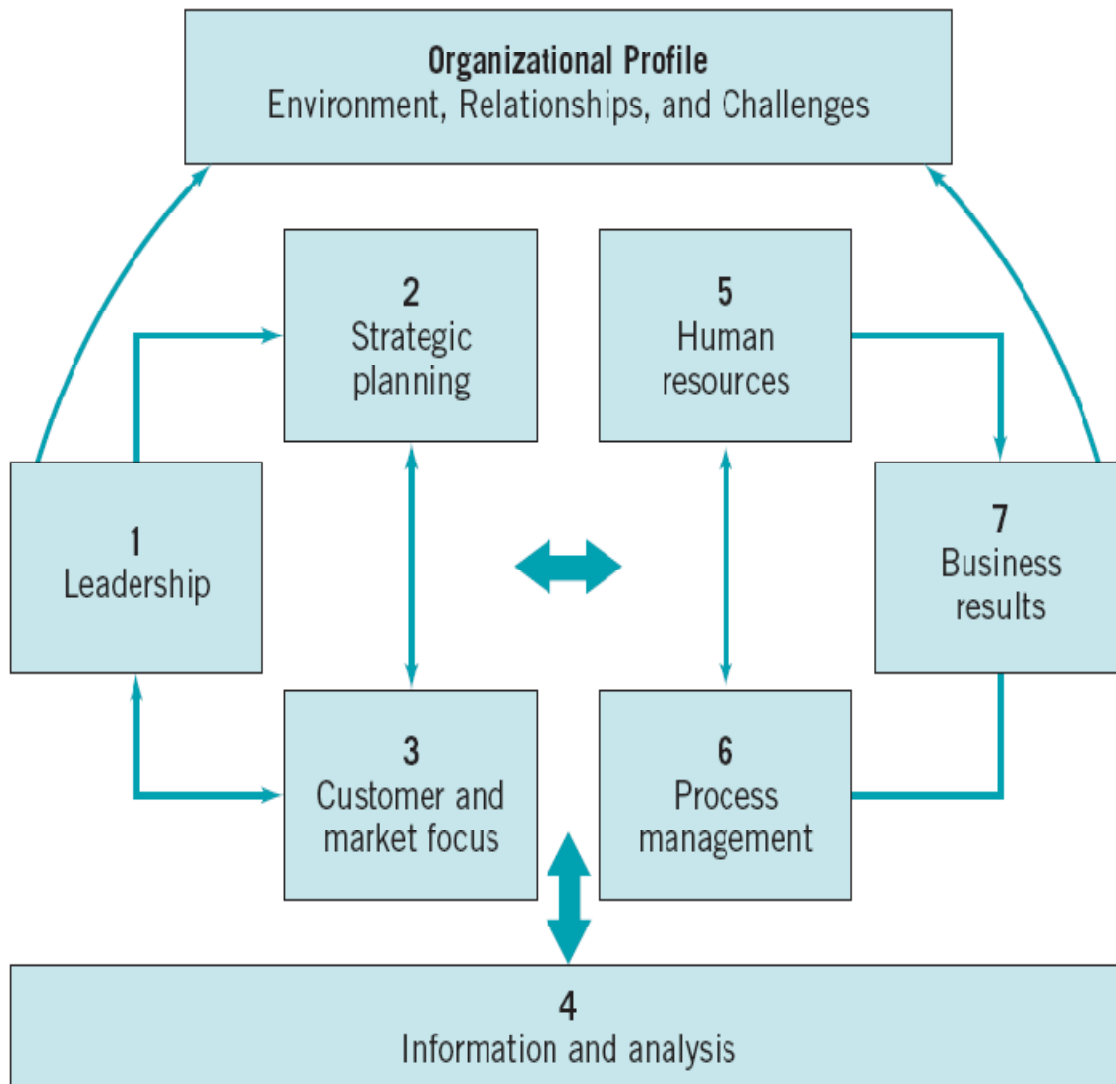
Organizational Profile
Environment, Relationships, and Challenges

2
Strategic planning

5
Human resources

1
Leadership

7
Business results

3
Customer and market focus

6
Process management

4
Information and analysis